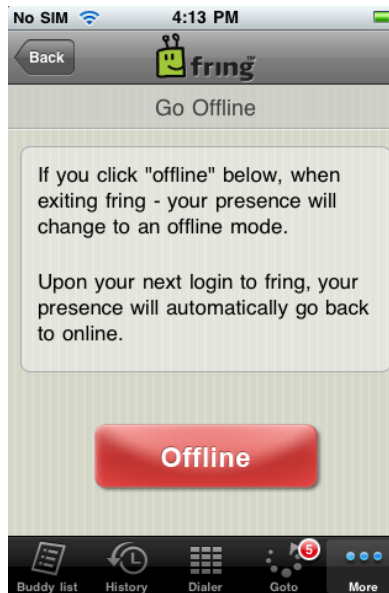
No SIM 4:13 PM

Back fring

Go Offline

If you click "offline" below, when exiting fring - your presence will change to an offline mode.

Upon your next login to fring, your presence will automatically go back to online.

Offline

Buddy list History Dialer 5 Goto More